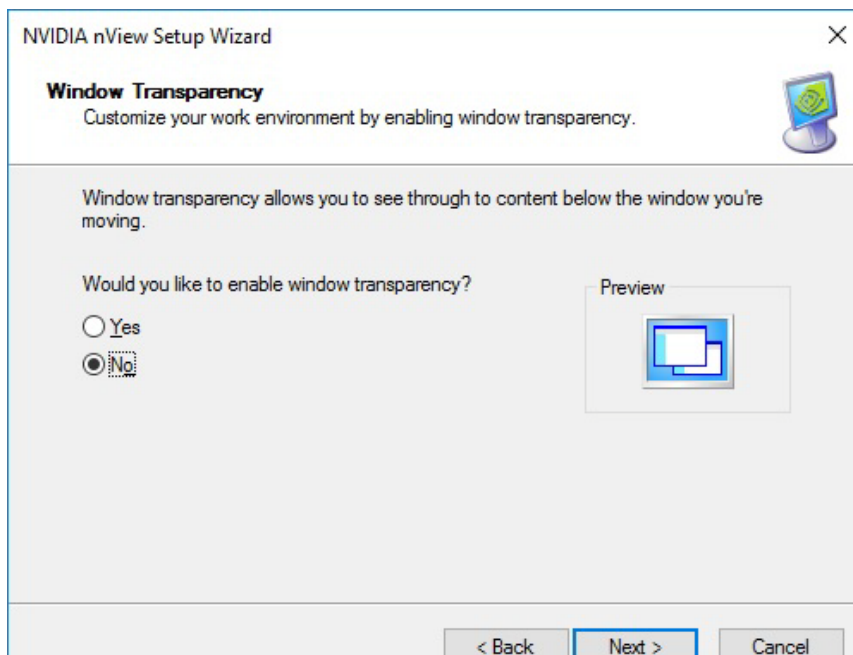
NVIDIA nView Setup Wizard

×

Window Transparency
Customize your work environment by enabling window transparency.

Window transparency allows you to see through to content below the window you're moving.

Would you like to enable window transparency?

Yes

No

Preview

< Back

Next >

Cancel